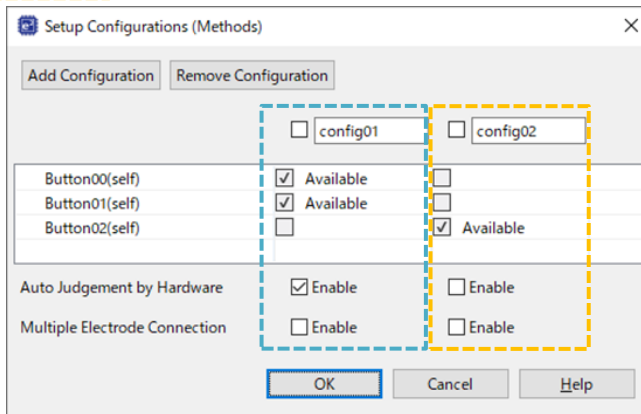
Setup Configurations (Methods)

Add Configuration | Remove Configuration

config01 | config02

| | config01 | config02 |
|---|---|---|
| Button00(self) | Available | |
| Button01(self) | Available | |
| Button02(self) | | Available |

Auto Judgement by Hardware | Enable | Enable

Multiple Electrode Connection | Enable | Enable

OK | Cancel | Help